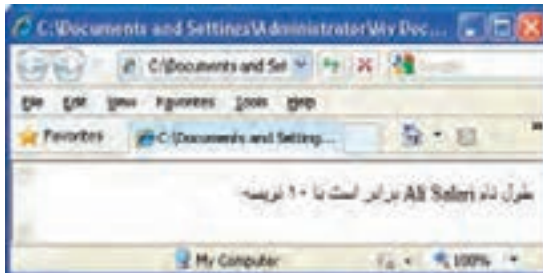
C:\Documents and Settings\Administrator\My Doc...

C:\Documents and Set

File Edit View Favorites Tools Help

Favorites C:\Documents and Setting...

طول نام Ali Safari برابر است با ۱۰ نویسه

My Computer 100%